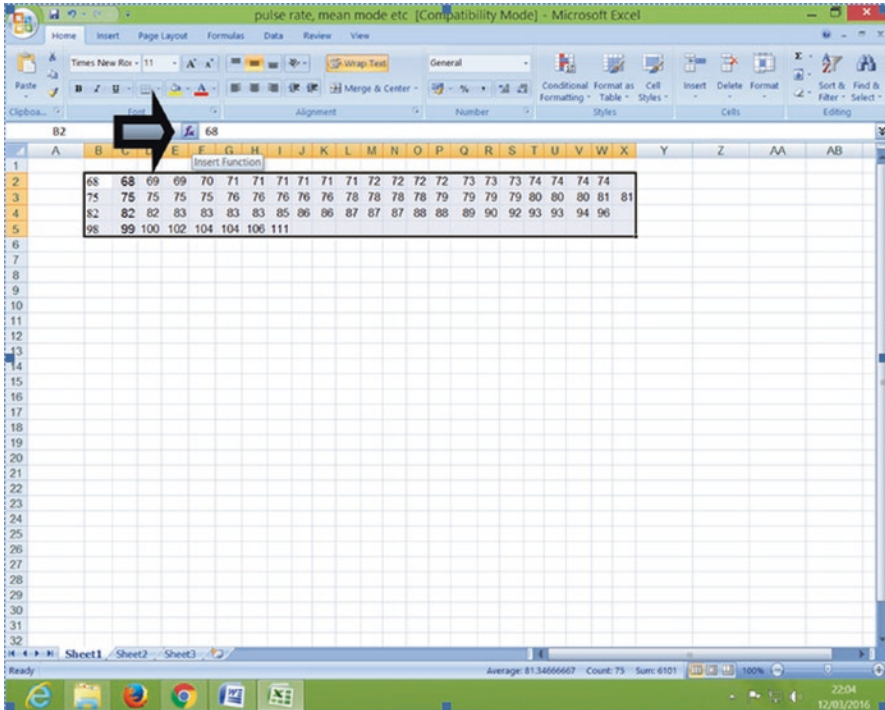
pulse rate, mean mode etc [Compatibility Mode] - Microsoft Excel

Home Insert Page Layout Formulas Data Review View

Times New Ro 11 A A Wrap Text General
Paste B I U A Merge & Center % , Conditional Formatting Format as Table Cell Styles Insert Delete Format Sort & Filter Find & Select
Clipboard Font Alignment Number Styles Cells Editing

B2 $f_x$ 68
Insert Function

| | A | B | C | D | E | F | G | H | I | J | K | L | M | N | O | P | Q | R | S | T | U | V | W | X | Y | Z | AA | AB |
|---|---|---|---|---|---|---|---|---|---|---|---|---|---|---|---|---|---|---|---|---|---|---|---|---|---|---|---|---|
| 1 | | | | | | | | | | | | | | | | | | | | | | | | | | | | |
| 2 | | 68 | 68 | 69 | 69 | 70 | 71 | 71 | 71 | 71 | 71 | 71 | 72 | 72 | 72 | 72 | 73 | 73 | 73 | 74 | 74 | 74 | 74 | | | | | |
| 3 | | 75 | 75 | 75 | 75 | 75 | 76 | 76 | 76 | 76 | 76 | 78 | 78 | 78 | 78 | 79 | 79 | 79 | 79 | 80 | 80 | 80 | 81 | 81 | | | | |
| 4 | | 82 | 82 | 82 | 83 | 83 | 83 | 83 | 85 | 86 | 86 | 87 | 87 | 87 | 88 | 88 | 89 | 90 | 92 | 93 | 93 | 94 | 96 | | | | | |
| 5 | | 98 | 99 | 100 | 102 | 104 | 104 | 106 | 111 | | | | | | | | | | | | | | | | | | | |

6 7 8 9 10 11 12 13 14 15 16 17 18 19 20 21 22 23 24 25 26 27 28 29 30 31 32

Sheet1 Sheet2 Sheet3
Ready Average: 81.34666667 Count: 75 Sum: 6101 100%
22:04
12/01/2016